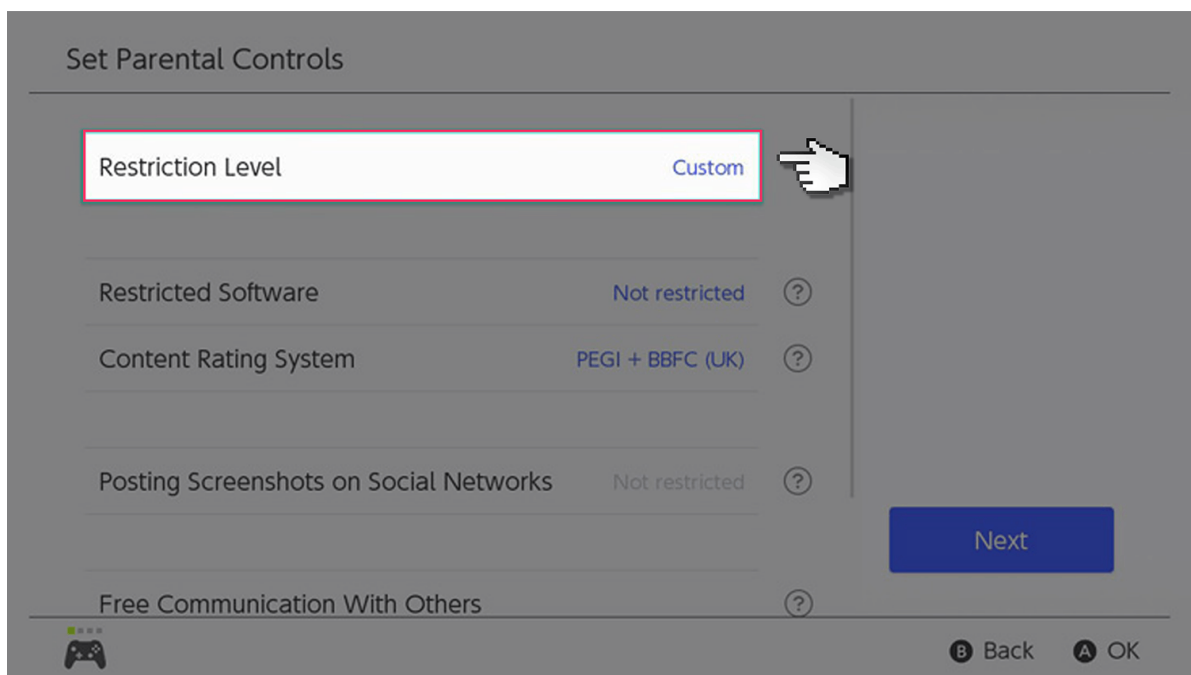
Set Parental Controls

Restriction Level Custom

Restricted Software Not restricted ?

Content Rating System PEGI + BBFC (UK) ?

Posting Screenshots on Social Networks Not restricted ?

Next

Free Communication With Others ?

B Back A OK